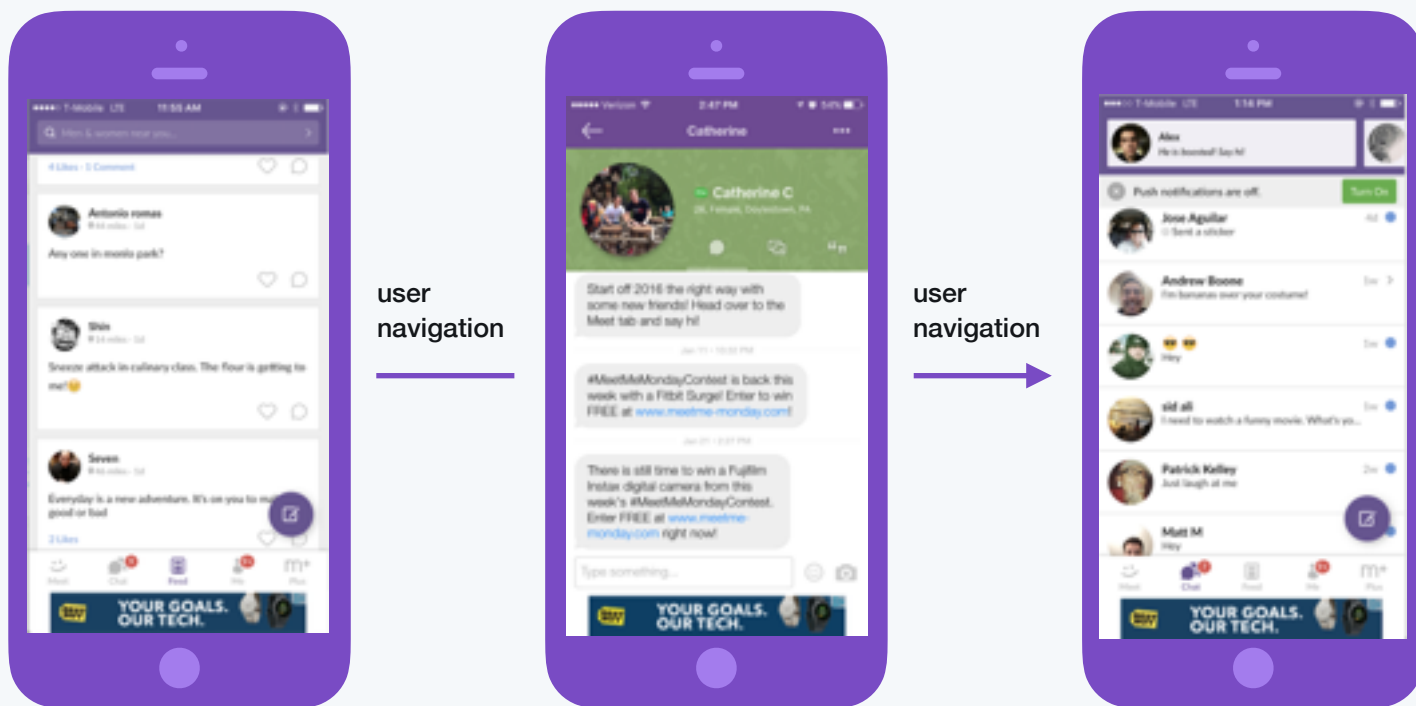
●●●●○ T-Mobile LTE 11:55 AM

Men & women near you...

4 Likes · 1 Comment

Antonio romas
44 miles · 1d
Any one in menlo park?

Shin
14 miles · 1d
Sneeze attack in culinary class. The flour is getting to me!😂

Seven
46 miles · 1d
Everyday is a new adventure. It's on you to make it good or bad

2 Likes

Meet Chat Feed Me Plus

YOUR GOALS. OUR TECH.

user navigation

●●●●● Verizon 2:47 PM 54%

Catherine

Catherine C
26, Female, Doylestown, PA

Start off 2016 the right way with some new friends! Head over to the Meet tab and say hi!

Jan 11 · 10:33 PM

#MeetMeMondayContest is back this week with a Fitbit Surge! Enter to win FREE at www.meetme-monday.com!

Jan 21 · 2:37 PM

There is still time to win a Fujifilm Instax digital camera from this week's #MeetMeMondayContest. Enter FREE at www.meetme-monday.com right now!

Type something...

YOUR GOALS. OUR TECH.

user navigation

●●●○○ T-Mobile LTE 1:14 PM

Alex
He is boosted! Say hi!

Push notifications are off. Turn On

Jose Aguilar
Sent a sticker

Andrew Boone
I'm bananas over your costume!

😎😎
Hey

sid ali
I need to watch a funny movie. What's yo...

Patrick Kelley
Just laugh at me

Matt M
Hey

Meet Chat Feed Me Plus

YOUR GOALS. OUR TECH.